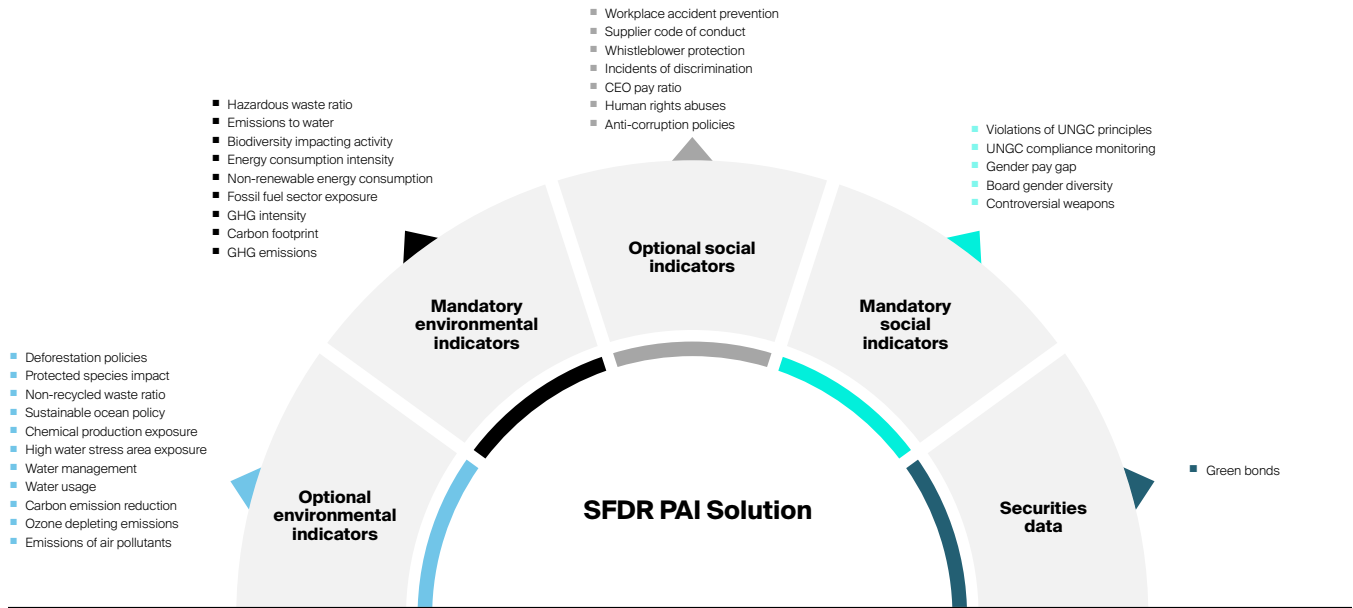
Workplace accident prevention
Supplier code of conduct
Whistleblower protection
Incidents of discrimination
CEO pay ratio
Human rights abuses
Anti-corruption policies

Hazardous waste ratio
Emissions to water
Biodiversity impacting activity
Energy consumption intensity
Non-renewable energy consumption
Fossil fuel sector exposure
GHG intensity
Carbon footprint
GHG emissions

Violations of UNGC principles
UNGC compliance monitoring
Gender pay gap
Board gender diversity
Controversial weapons

Optional social indicators

Mandatory environmental indicators

Mandatory social indicators

Deforestation policies
Protected species impact
Non-recycled waste ratio
Sustainable ocean policy
Chemical production exposure
High water stress area exposure
Water management
Water usage
Carbon emission reduction
Ozone depleting emissions
Emissions of air pollutants

Green bonds

Optional environmental indicators

SFDR PAI Solution

Securities data